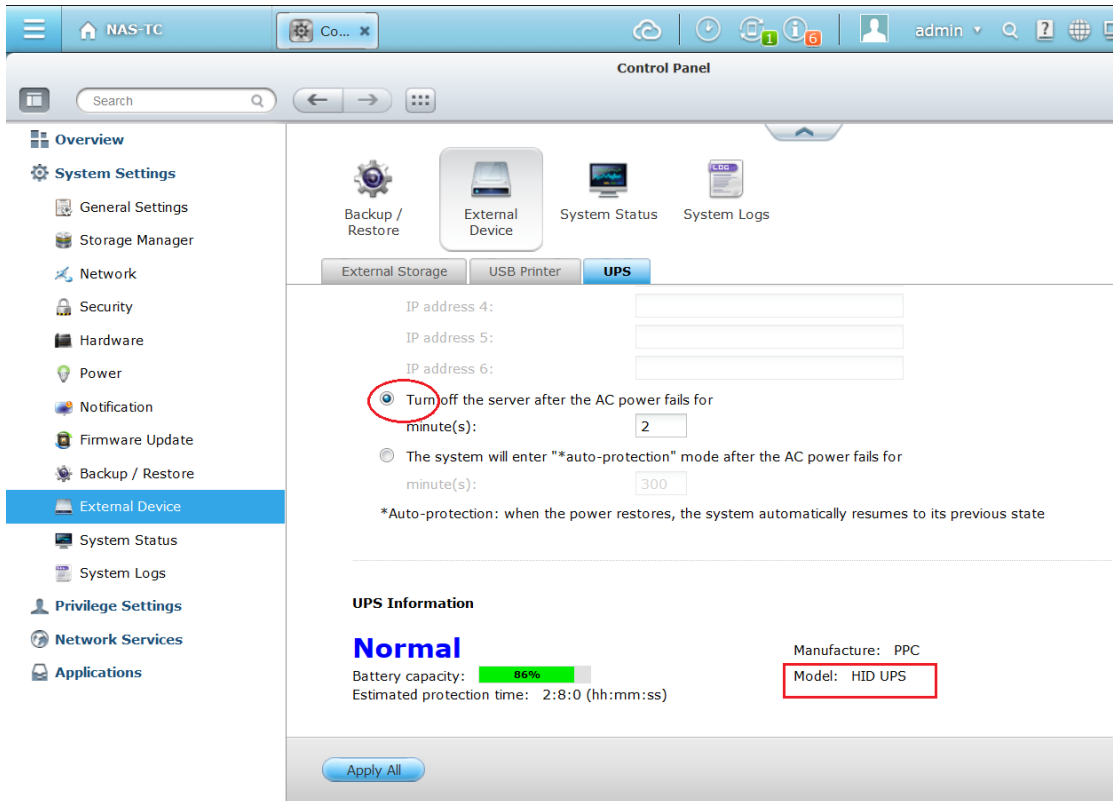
NAS-TC

Co...

1 6

admin

Control Panel

Search

Overview

System Settings

General Settings

Storage Manager

Network

Security

Hardware

Power

Notification

Firmware Update

Backup / Restore

External Device

System Status

System Logs

Privilege Settings

Network Services

Applications

Backup / Restore

External Device

System Status

System Logs

LOG

External Storage

USB Printer

UPS

IP address 4:

IP address 5:

IP address 6:

Turn off the server after the AC power fails for

minute(s): 2

The system will enter "*auto-protection" mode after the AC power fails for

minute(s): 300

*Auto-protection: when the power restores, the system automatically resumes to its previous state

UPS Information

Normal

Battery capacity: 86%

Estimated protection time: 2:8:0 (hh:mm:ss)

Manufacture: PPC

Model: HID UPS

Apply All